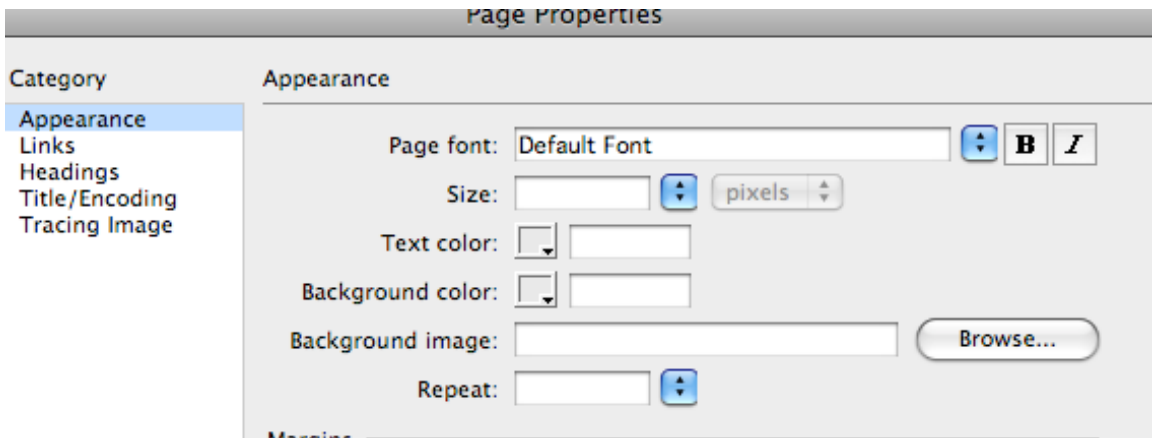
Page Properties

Category

Appearance
Links
Headings
Title/Encoding
Tracing Image

Appearance

Page font: Default Font

B I

Size: pixels

Text color:

Background color:

Background image: Browse...

Repeat:

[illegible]